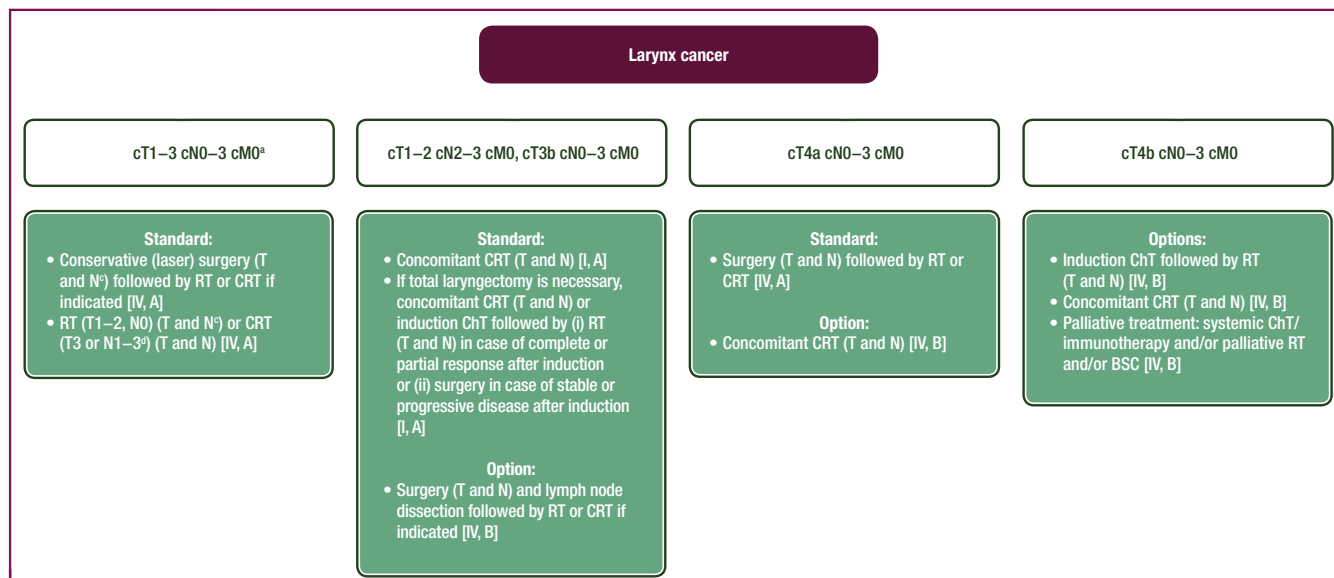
Larynx cancer

cT1–3 cN0–3 cM0$^{a}$

Standard:
• Conservative (laser) surgery (T and N$^{c}$) followed by RT or CRT if indicated [IV, A]
• RT (T1–2, N0) (T and N$^{c}$) or CRT (T3 or N1–3$^{d}$) (T and N) [IV, A]

cT1–2 cN2–3 cM0, cT3b cN0–3 cM0

Standard:
• Concomitant CRT (T and N) [I, A]
• If total laryngectomy is necessary, concomitant CRT (T and N) or induction ChT followed by (i) RT (T and N) in case of complete or partial response after induction or (ii) surgery in case of stable or progressive disease after induction [I, A]

Option:
• Surgery (T and N) and lymph node dissection followed by RT or CRT if indicated [IV, B]

cT4a cN0–3 cM0

Standard:
• Surgery (T and N) followed by RT or CRT [IV, A]

Option:
• Concomitant CRT (T and N) [IV, B]

cT4b cN0–3 cM0

Options:
• Induction ChT followed by RT (T and N) [IV, B]
• Concomitant CRT (T and N) [IV, B]
• Palliative treatment: systemic ChT/ immunotherapy and/or palliative RT and/or BSC [IV, B]